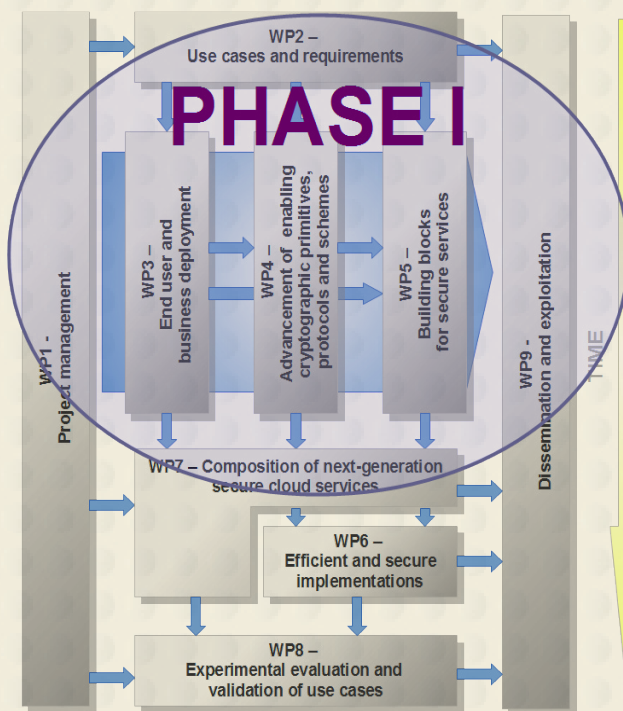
WP2 –
Use cases and requirements

PHASE I

WP1 -
Project management

WP3 –
End user and business deployment

WP4 – Advancement of enabling cryptographic primitives, protocols and schemes

WP5 –
Building blocks for secure services

WP9 -
Dissemination and exploitation

TIME

WP7 – Composition of next-generation secure cloud services

WP6 –
Efficient and secure implementations

WP8 –
Experimental evaluation and validation of use cases